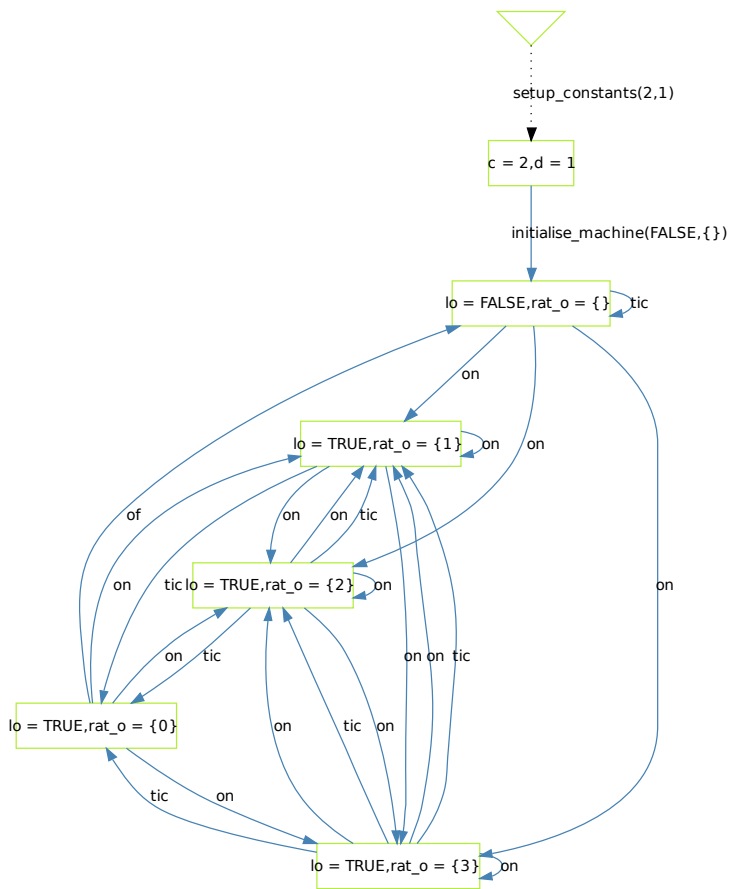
setup_constants(2,1)

c = 2,d = 1

initialise_machine(FALSE,{})

lo = FALSE,rat_o = {}

tic

on

on

on

lo = TRUE,rat_o = {1}

on

of

on

on

tic

on

tic

lo = TRUE,rat_o = {2}

on

on

tic

on

on

tic

lo = TRUE,rat_o = {0}

on

tic

on

tic

on

lo = TRUE,rat_o = {3}

on